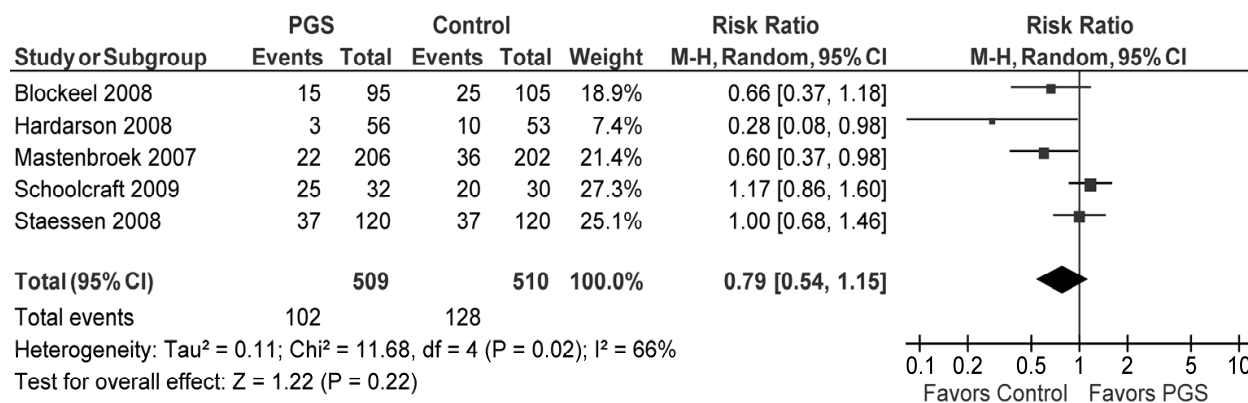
| | PGS | | Control | | | Risk Ratio | Risk Ratio |
|---|---|---|---|---|---|---|---|
| Study or Subgroup | Events | Total | Events | Total | Weight | M-H, Random, 95% CI | M-H, Random, 95% CI |
| Blockeel 2008 | 15 | 95 | 25 | 105 | 18.9% | 0.66 [0.37, 1.18] | |
| Hardarson 2008 | 3 | 56 | 10 | 53 | 7.4% | 0.28 [0.08, 0.98] | |
| Mastenbroek 2007 | 22 | 206 | 36 | 202 | 21.4% | 0.60 [0.37, 0.98] | |
| Schoolcraft 2009 | 25 | 32 | 20 | 30 | 27.3% | 1.17 [0.86, 1.60] | |
| Staessen 2008 | 37 | 120 | 37 | 120 | 25.1% | 1.00 [0.68, 1.46] | |
| Total (95% CI) | | 509 | | 510 | 100.0% | 0.79 [0.54, 1.15] | |
| Total events | 102 | | 128 | | | | |

Heterogeneity: Tau² = 0.11; Chi² = 11.68, df = 4 (P = 0.02); I² = 66%
Test for overall effect: Z = 1.22 (P = 0.22)

0.1 0.2 0.5 1 2 5 10
Favors Control Favors PGS